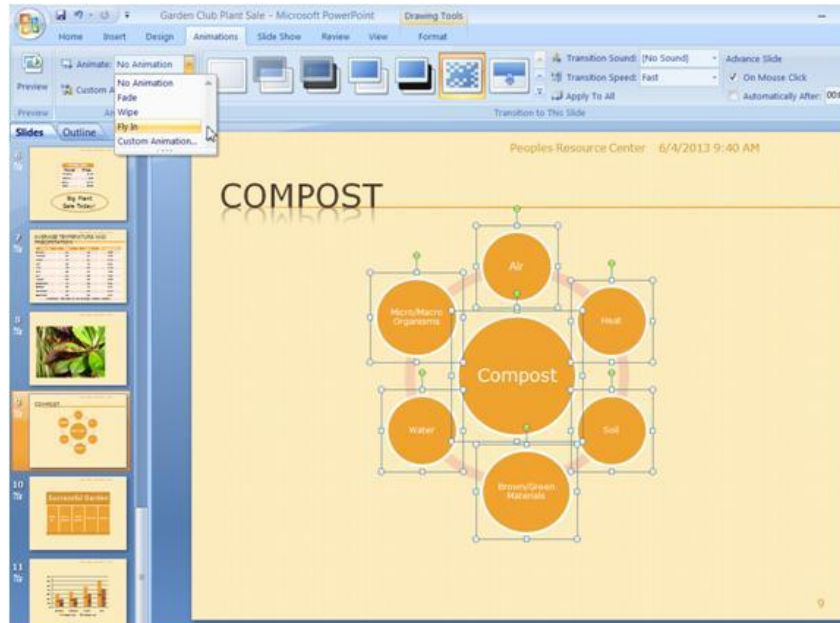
Garden Club Plant Sale - Microsoft PowerPoint

Drawing Tools

Home Insert Design Animations Slide Show Review View Format

Preview

Animate: No Animation

Custom A

No Animation
Fade
Wipe
Fly In
Custom Animation...

Transition Sound: [No Sound]
Transition Speed: Fast
Apply To All

Advance Slide
On Mouse Click
Automatically After: 00

Preview

Transition to This Slide

Slides Outline

Big Plant Sale Today!

7

8

9

10

Successful Garden

11

Peoples Resource Center 6/4/2013 9:40 AM

COMPOST

Air

Micro/Macro Organisms

Heat

Compost

Water

Soil

Brown/Green Materials

9